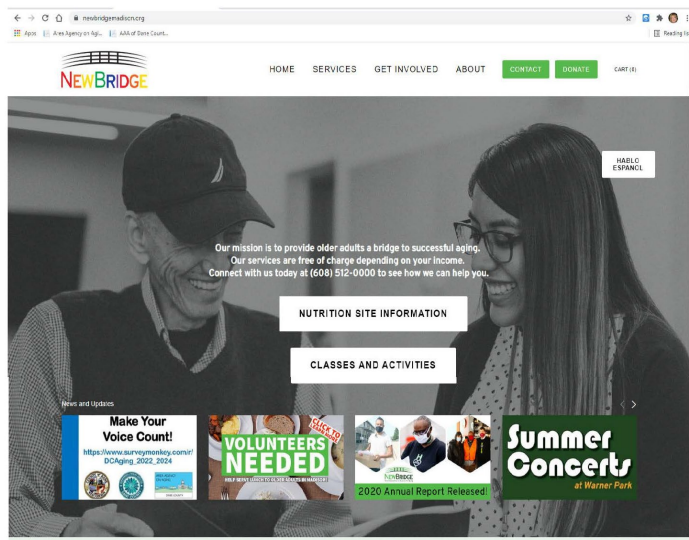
newbridgemadison.org

Apps | Area Agency on Agi... | AAA of Dane Count...

Reading list

NEWBRIDGE

HOME SERVICES GET INVOLVED ABOUT CONTACT DONATE CART (0)

HABLO ESPANOL

Our mission is to provide older adults a bridge to successful aging. Our services are free of charge depending on your income. Connect with us today at (608) 512-0000 to see how we can help you.

NUTRITION SITE INFORMATION

CLASSES AND ACTIVITIES

News and Updates

Make Your Voice Count!
https://www.surveymonkey.com/r/DCAging_2022_2024

VOLUNTEERS NEEDED
CLICK TO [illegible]
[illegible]

NEWBRIDGE
2020 Annual Report Released!

Summer Concerts
at Warner Park